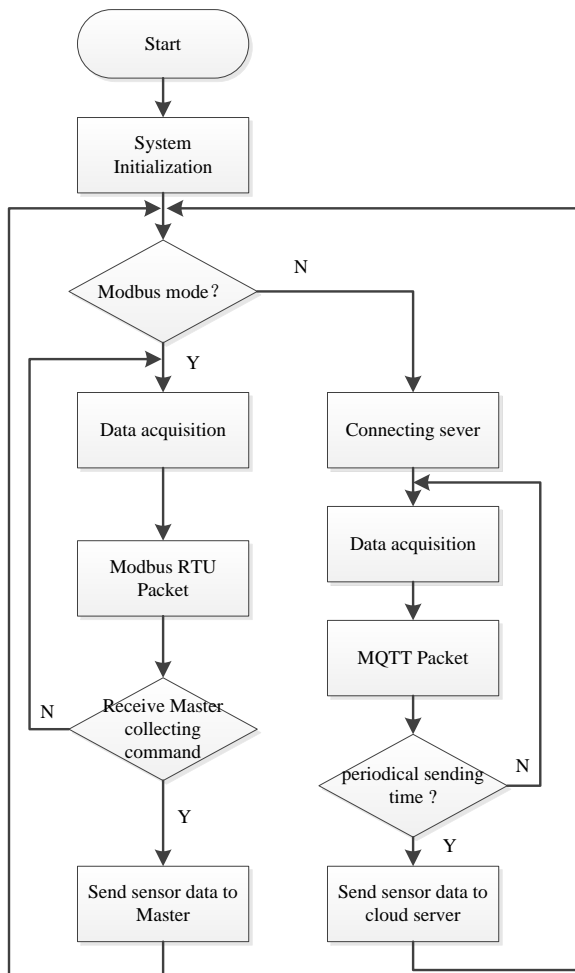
Start

System Initialization

Modbus mode？

N

Y

Data acquisition

Modbus RTU Packet

N

Receive Master collecting command

Y

Send sensor data to Master

Connecting sever

Data acquisition

MQTT Packet

periodical sending time ?

N

Y

Send sensor data to cloud server